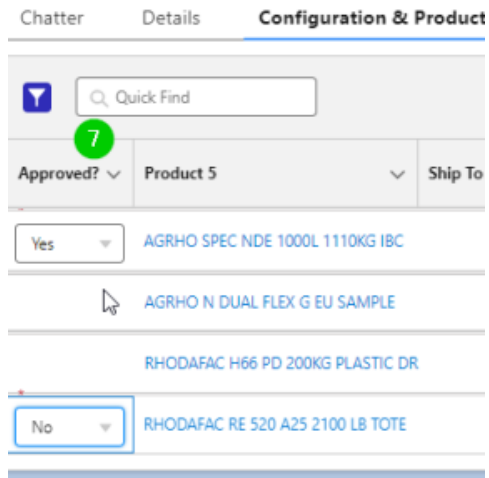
Chatter Details Configuration & Product

Quick Find

7

| Approved? | Product 5 | Ship To |
|---|---|---|
| Yes | AGRHO SPEC NDE 1000L 1110KG IBC | |
| | AGRHO N DUAL FLEX G EU SAMPLE | |
| | RHODAFAC H66 PD 200KG PLASTIC DR | |
| No | RHODAFAC RE 520 A25 2100 LB TOTE | |